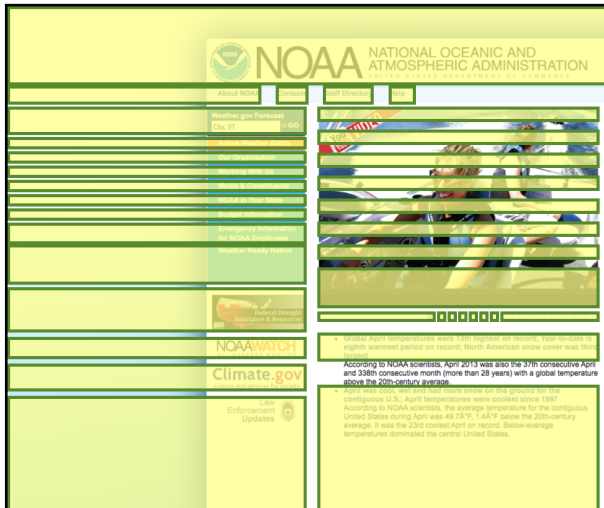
NOAA NATIONAL OCEANIC AND ATMOSPHERIC ADMINISTRATION
UNITED STATES DEPARTMENT OF COMMERCE

About NOAA | Contacts | Staff Directory | Help

Weather.gov Forecast
City, ST GO

Our Organization
Working With Us
Media & Constituents
NOAA in Your State
Budget Information
Emergency Information for NOAA Employees
Website Privacy Notice

Federal Drought Assistance & Resources

NOAAWATCH

Climate.gov

Law Enforcement Updates

Global April temperatures were 13th highest on record; Year-to-date is eighth warmest period on record; North American snow cover was third largest
According to NOAA scientists, April 2013 was also the 37th consecutive April and 338th consecutive month (more than 28 years) with a global temperature above the 20th-century average.

April was cool, wet and had more snow on the ground for the contiguous U.S.; April temperatures were coolest since 1997
According to NOAA scientists, the average temperature for the contiguous United States during April was 49.7°F, 1.4°F below the 20th-century average. It was the 23rd coolest April on record. Below-average temperatures dominated the central United States.